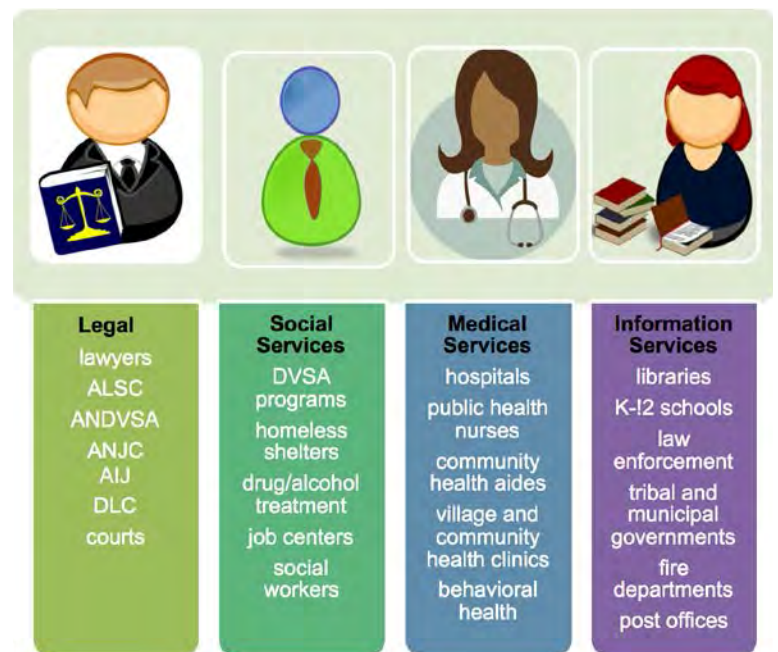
Legal
lawyers
ALSC
ANDVSA
ANJC
AIJ
DLC
courts

Social Services
DVSA programs
homeless shelters
drug/alcohol treatment
job centers
social workers

Medical Services
hospitals
public health nurses
community health aides
village and community health clinics
behavioral health

Information Services
libraries
K-!2 schools
law enforcement
tribal and municipal governments
fire departments
post offices